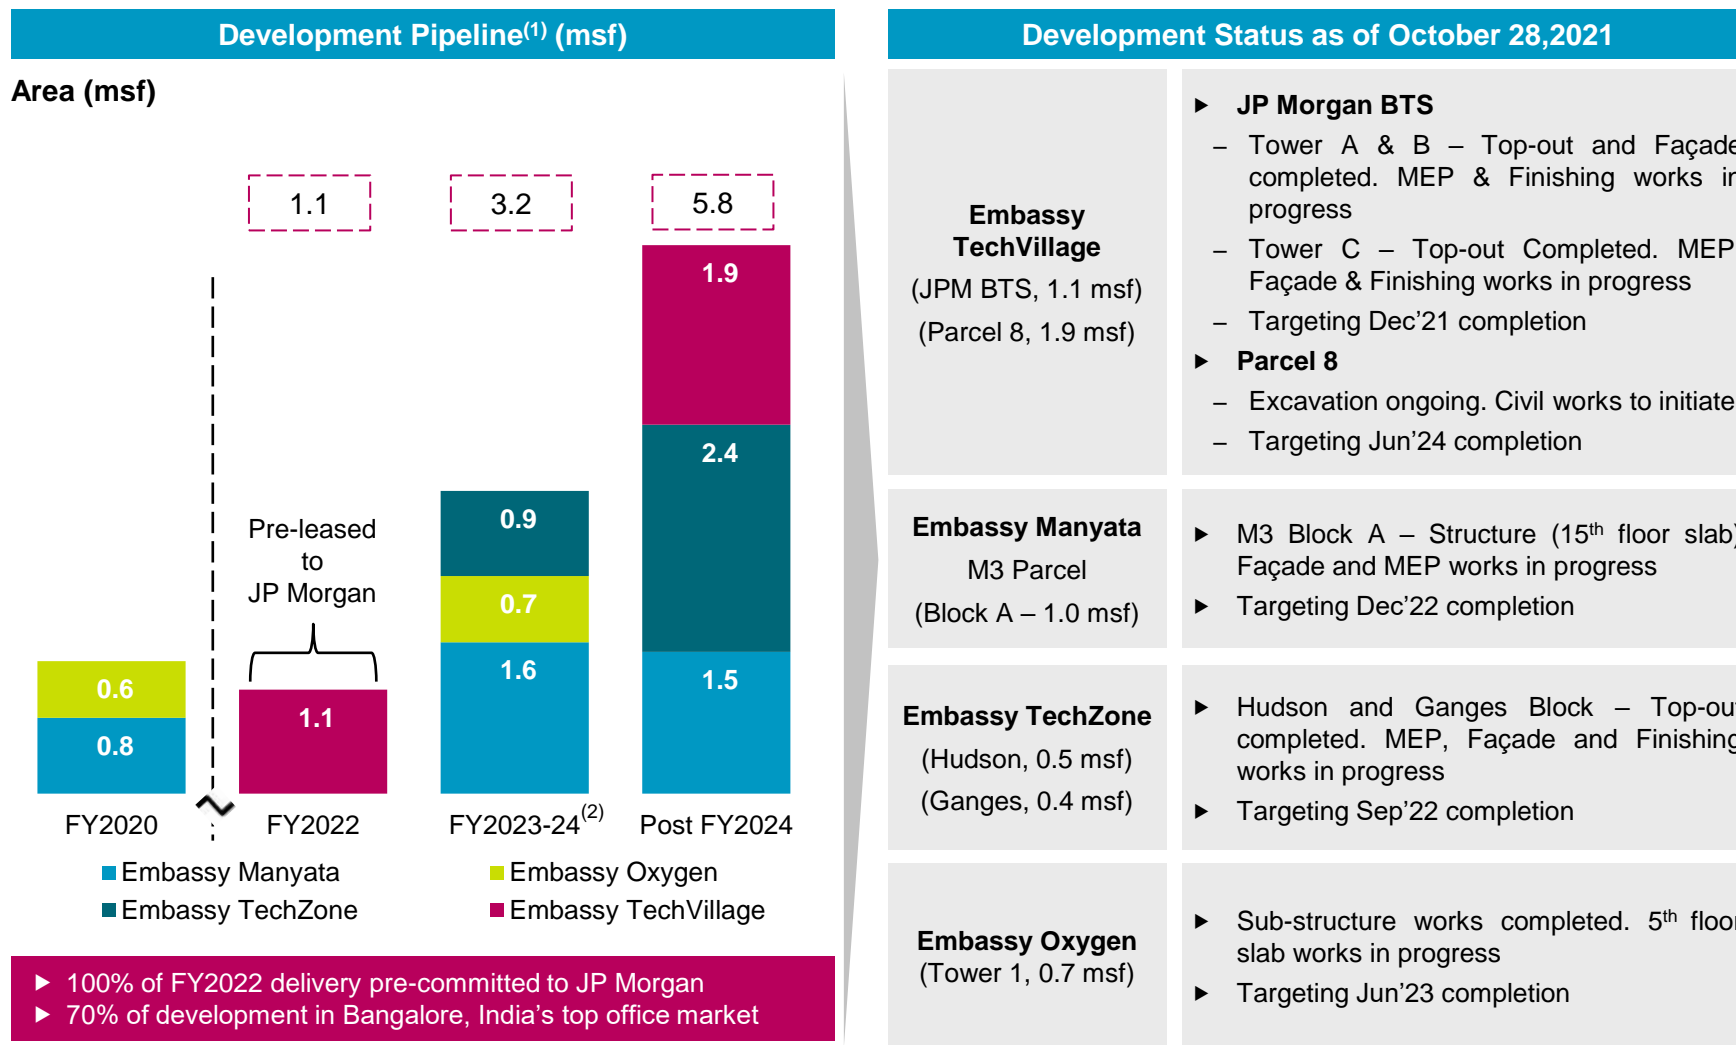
Development Pipeline$^{(1)}$ (msf)

Area (msf)

1.1

3.2

5.8

1.9

2.4

0.9

0.7

1.6

1.5

Pre-leased to JP Morgan

0.6

0.8

1.1

FY2020

FY2022

FY2023-24$^{(2)}$

Post FY2024

Embassy Manyata

Embassy TechZone

Embassy Oxygen

Embassy TechVillage

▶ 100% of FY2022 delivery pre-committed to JP Morgan

▶ 70% of development in Bangalore, India's top office market

Development Status as of October 28,2021

Embassy TechVillage
(JPM BTS, 1.1 msf)
(Parcel 8, 1.9 msf)

▶ JP Morgan BTS
– Tower A & B – Top-out and Façade completed. MEP & Finishing works i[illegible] progress
– Tower C – Top-out Completed. MEP Façade & Finishing works in progress
– Targeting Dec'21 completion
▶ Parcel 8
– Excavation ongoing. Civil works to initiate
– Targeting Jun'24 completion

Embassy Manyata
M3 Parcel
(Block A – 1.0 msf)

▶ M3 Block A – Structure (15$^{th}$ floor slab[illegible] Façade and MEP works in progress
▶ Targeting Dec'22 completion

Embassy TechZone
(Hudson, 0.5 msf)
(Ganges, 0.4 msf)

▶ Hudson and Ganges Block – Top-ou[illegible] completed. MEP, Façade and Finishin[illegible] works in progress
▶ Targeting Sep'22 completion

Embassy Oxygen
(Tower 1, 0.7 msf)

▶ Sub-structure works completed. 5$^{th}$ floo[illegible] slab works in progress
▶ Targeting Jun'23 completion